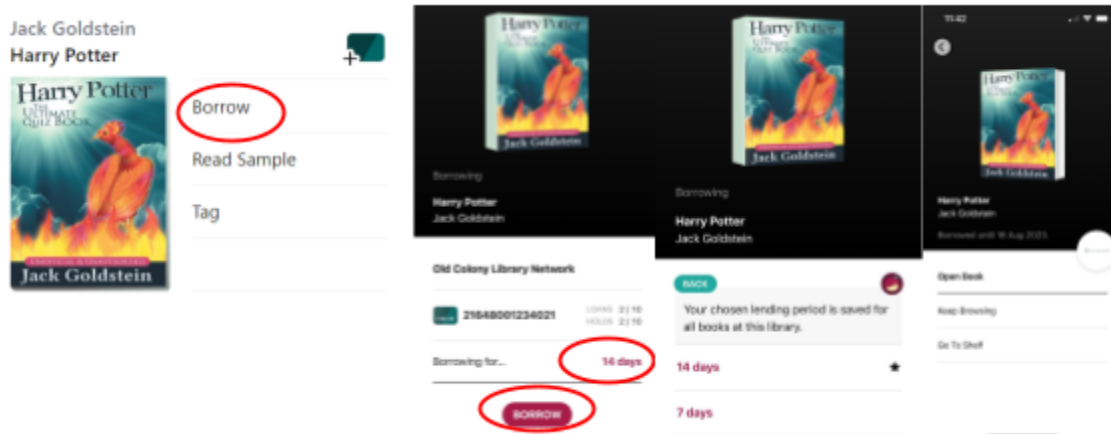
Jack Goldstein
Harry Potter

Harry Potter
The Ultimate Quiz Book
Jack Goldstein

Borrow
Read Sample
Tag

Harry Potter
Jack Goldstein

Borrowing
Harry Potter
Jack Goldstein

Old Colony Library Network

21648001234021
LOANS 2 | 10
HOLDS 2 | 10

Borrowing for...
14 days

BORROW

Harry Potter
Jack Goldstein

Borrowing
Harry Potter
Jack Goldstein

BACK
Your chosen lending period is saved for all books at this library.

14 days
7 days

11:42

Harry Potter
Jack Goldstein

Harry Potter
Jack Goldstein
Borrowed until 16 Aug 2023

Open Book
Keep Browsing
Go To Shelf